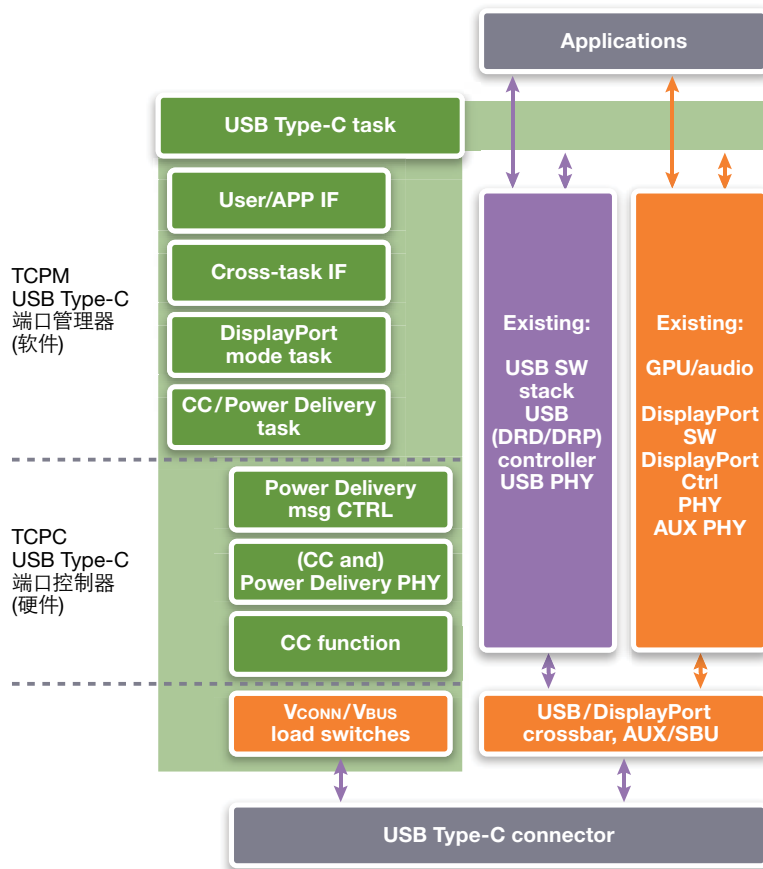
Applications

USB Type-C task

User/APP IF

Cross-task IF

DisplayPort mode task

CC/Power Delivery task

TCPM
USB Type-C
端口管理器
(软件)

Existing:

USB SW stack
USB (DRD/DRP) controller
USB PHY

Existing:

GPU/audio

DisplayPort SW
DisplayPort Ctrl
PHY
AUX PHY

Power Delivery msg CTRL

(CC and) Power Delivery PHY

CC function

TCPC
USB Type-C
端口控制器
(硬件)

VCONN/VBUS load switches

USB/DisplayPort crossbar, AUX/SBU

USB Type-C connector